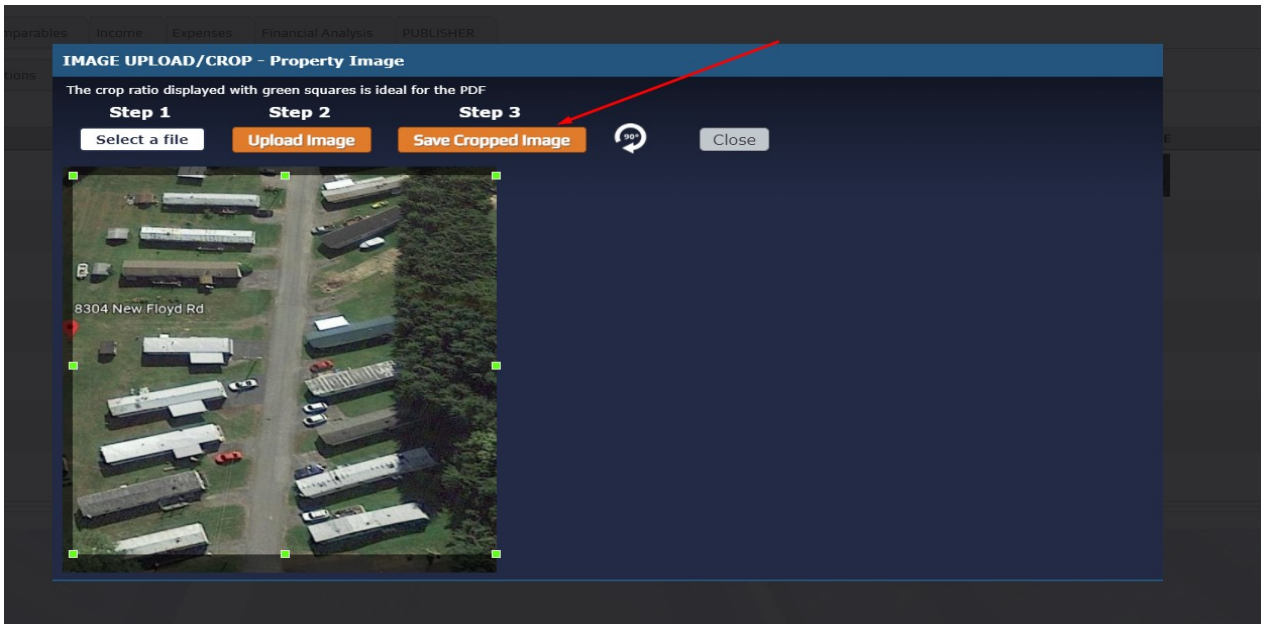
mparables Income Expenses Financial Analysis PUBLISHER

tions

IMAGE UPLOAD/CROP - Property Image

The crop ratio displayed with green squares is ideal for the PDF

Step 1 Step 2 Step 3

Select a file Upload Image Save Cropped Image 90° Close

8304 New Floyd Rd